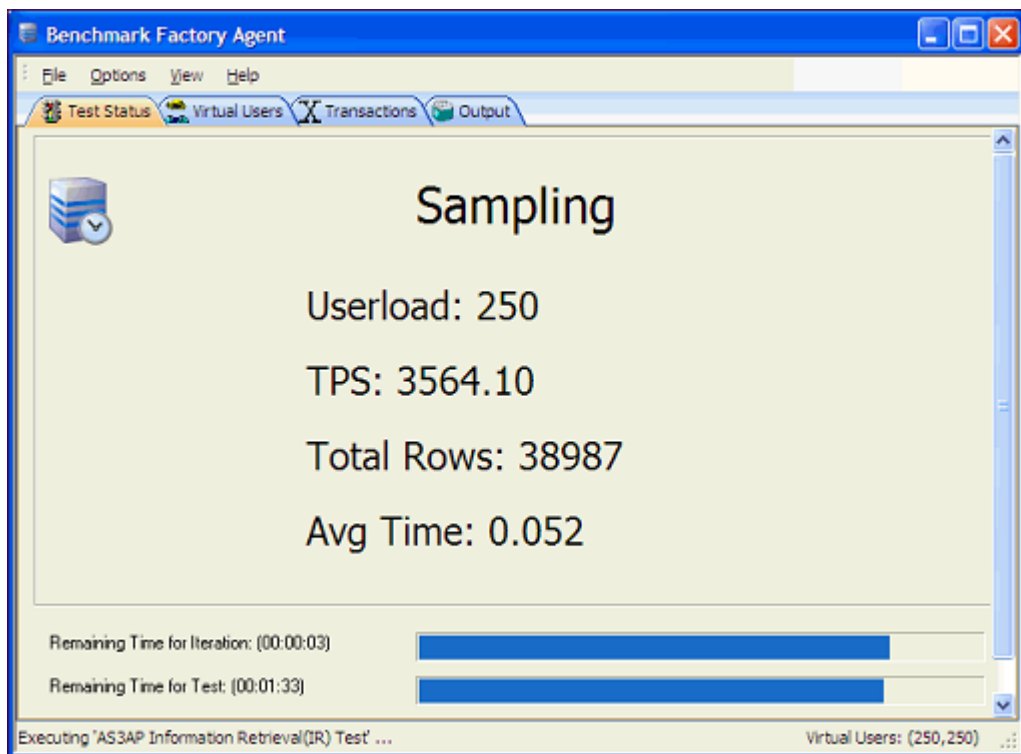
Benchmark Factory Agent

File Options View Help

Test Status Virtual Users Transactions Output

Sampling

Userload: 250

TPS: 3564.10

Total Rows: 38987

Avg Time: 0.052

Remaining Time for Iteration: (00:00:03)

Remaining Time for Test: (00:01:33)

Executing 'AS3AP Information Retrieval(IR) Test' ...

Virtual Users: (250,250)